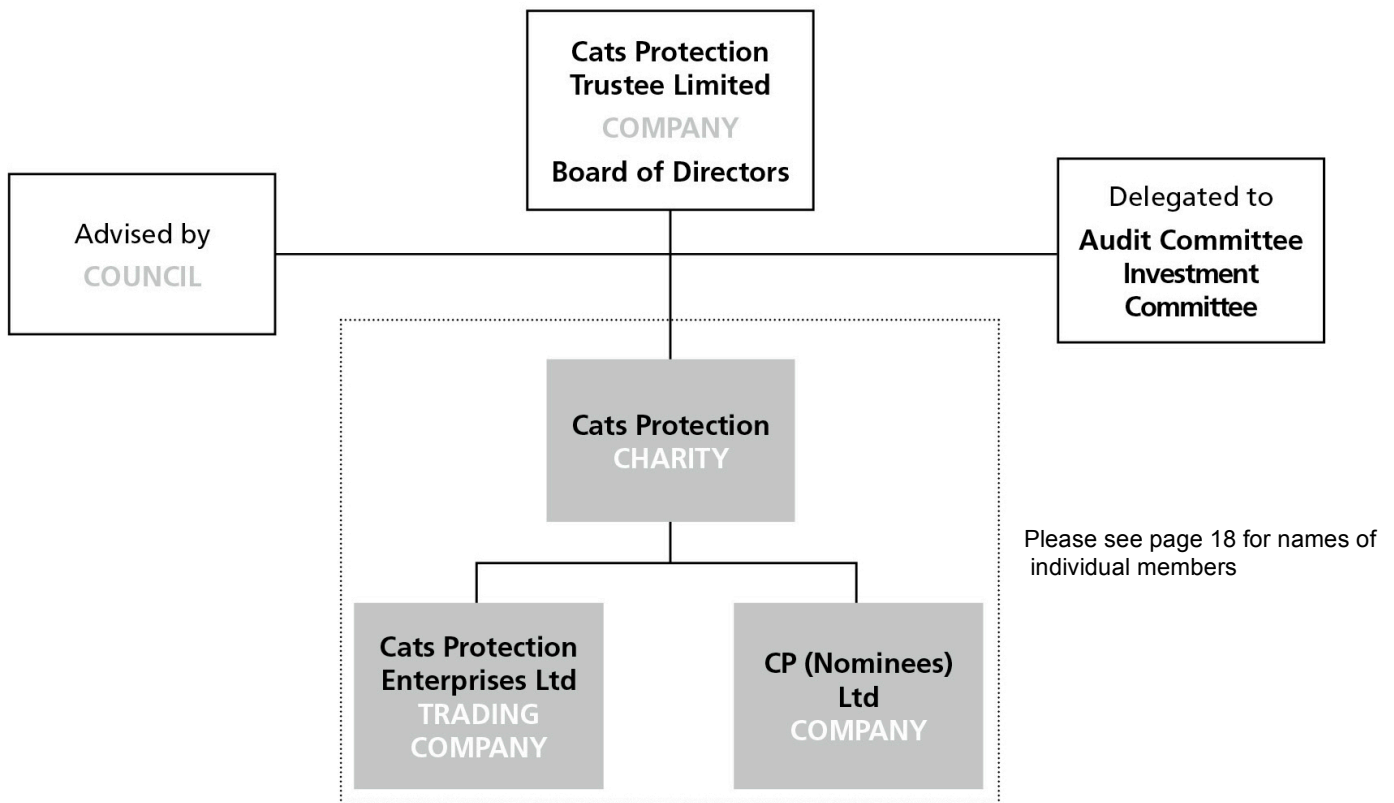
Cats Protection Trustee Limited
COMPANY
Board of Directors

Advised by
COUNCIL

Delegated to
Audit Committee
Investment Committee

Cats Protection
CHARITY

Please see page 18 for names of individual members

Cats Protection Enterprises Ltd
TRADING COMPANY

CP (Nominees) Ltd
COMPANY